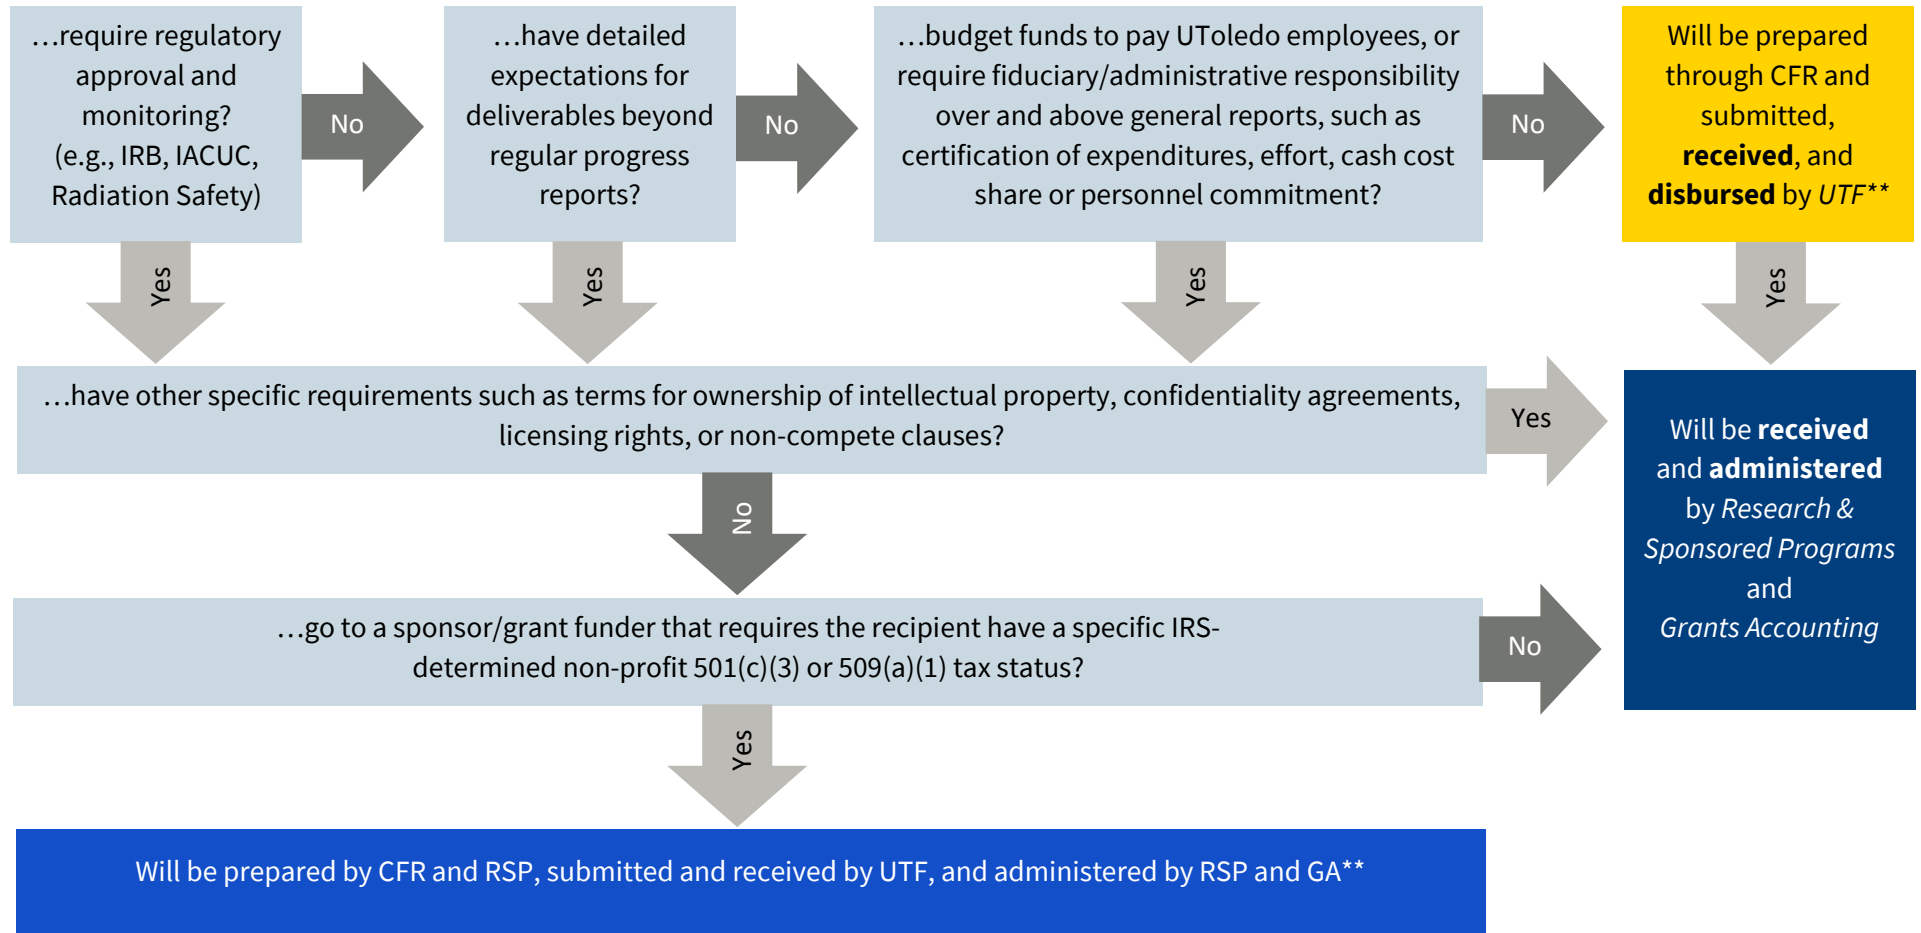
…require regulatory approval and monitoring? (e.g., IRB, IACUC, Radiation Safety)

No

…have detailed expectations for deliverables beyond regular progress reports?

No

…budget funds to pay UToledo employees, or require fiduciary/administrative responsibility over and above general reports, such as certification of expenditures, effort, cash cost share or personnel commitment?

No

Will be prepared through CFR and submitted, **received**, and **disbursed** by *UTF***

Yes

Yes

Yes

Yes

…have other specific requirements such as terms for ownership of intellectual property, confidentiality agreements, licensing rights, or non-compete clauses?

Yes

Will be **received** and **administered** by *Research & Sponsored Programs* and *Grants Accounting*

No

…go to a sponsor/grant funder that requires the recipient have a specific IRS-determined non-profit 501(c)(3) or 509(a)(1) tax status?

No

Yes

Will be prepared by CFR and RSP, submitted and received by UTF, and administered by RSP and GA**